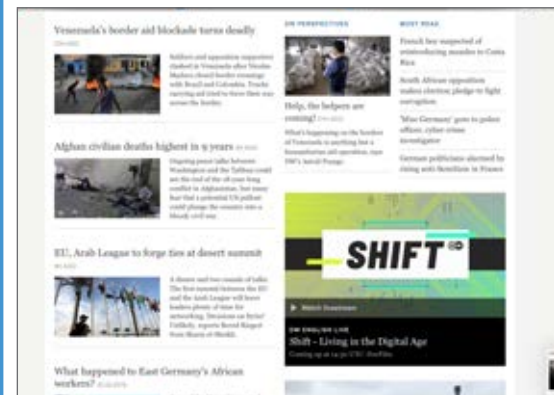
Venezuela's border aid blockade turns deadly

Soldiers and opposition supporters clashed in Venezuela after Nicolas Maduro closed border crossings with Brazil and Colombia. Trucks carrying aid tried to force their way across the border.

Afghan civilian deaths highest in 9 years

Ongoing peace talks between Washington and the Taliban could see the end of the 18-year-long conflict in Afghanistan. But many fear that a potential US pullout could plunge the country into a bloody civil war.

EU, Arab League to forge ties at desert summit

A dinner and two rounds of talks: The first summit between the EU and the Arab League will leave leaders plenty of time for networking. Decisions on Syria? Unlikely, reports Bernd Riegert from Sharm el-Sheikh.

What happened to East Germany's African workers?

DW PERSPECTIVES

Help, the helpers are coming!

What's happening on the borders of Venezuela is anything but a humanitarian aid operation, says DW's Astrid Prange.

SHIFT DW

Watch livestream

DW ENGLISH LIVE

Shift - Living in the Digital Age

Coming up at 11:30 UTC Shedule

MOST READ

French boy suspected of stowing away on plane to Costa Rica

South African opposition makes election pledge to fight corruption

'Miss Germany' goes to police officer, cyber crime investigator

German politicians alarmed by rising anti-Semitism in France